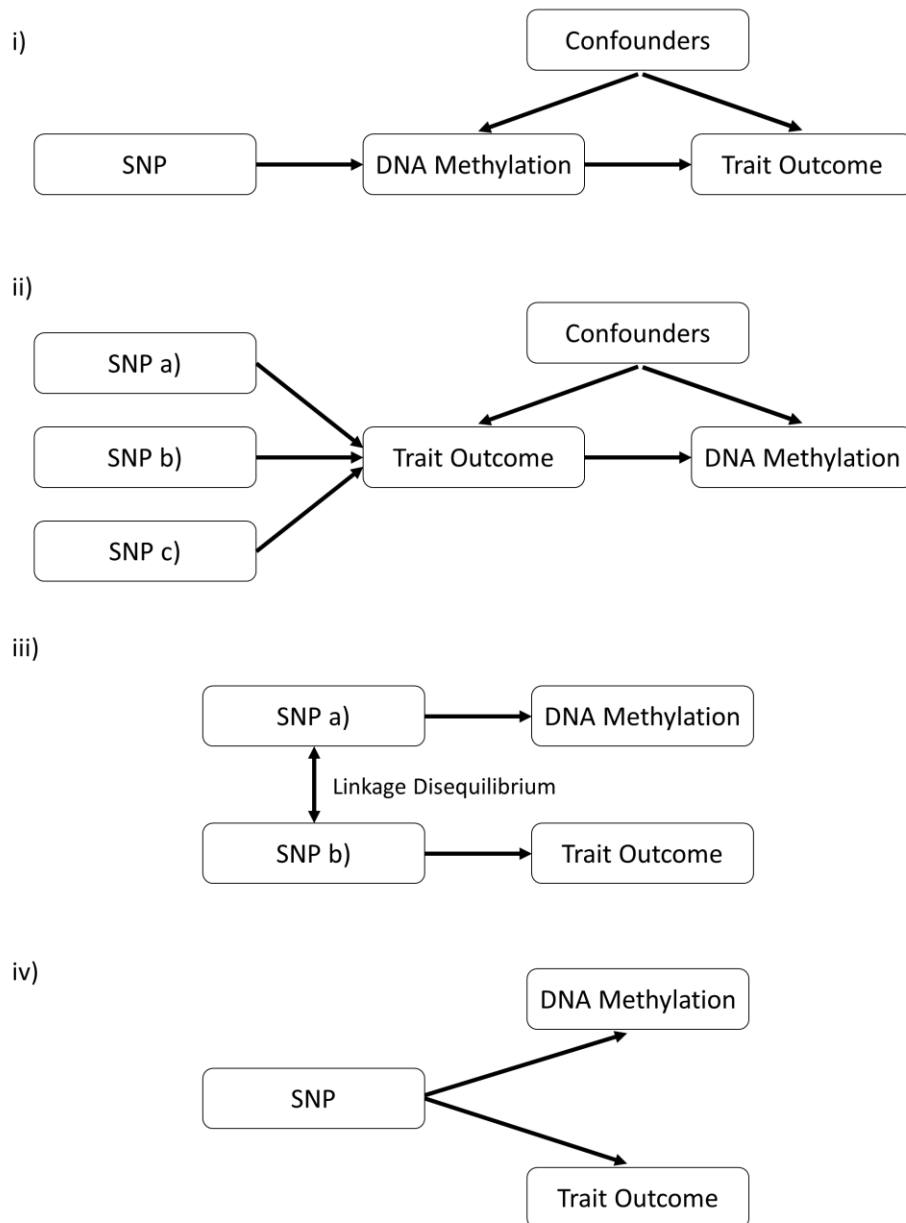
i)

Confounders

SNP

DNA Methylation

Trait Outcome

ii)

Confounders

SNP a)

SNP b)

Trait Outcome

DNA Methylation

SNP c)

iii)

SNP a)

DNA Methylation

Linkage Disequilibrium

SNP b)

Trait Outcome

iv)

DNA Methylation

SNP

Trait Outcome